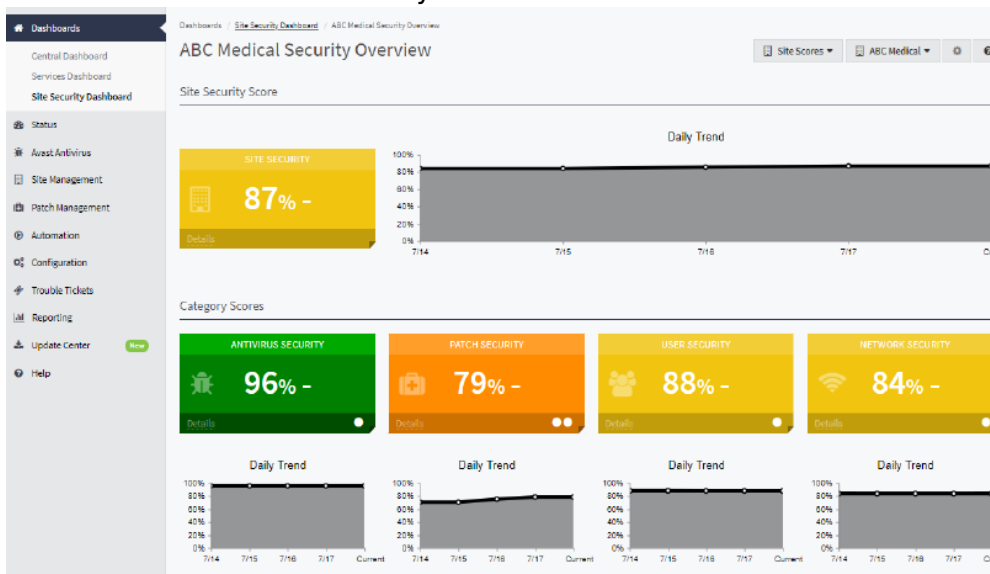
Dashboards
Central Dashboard
Services Dashboard
Site Security Dashboard
Status
Avast Antivirus
Site Management
Patch Management
Automation
Configuration
Trouble Tickets
Reporting
Update Center New
Help

Dashboards / Site Security Dashboard / ABC Medical Security Overview
ABC Medical Security Overview
Site Scores ▾ ABC Medical ▾

Site Security Score

SITE SECURITY
87% -
Details

Daily Trend
100%
80%
60%
40%
20%
0%
7/14 7/15 7/16 7/17 C

Category Scores

ANTIVIRUS SECURITY
96% -
Details

PATCH SECURITY
79% -
Details

USER SECURITY
88% -
Details

NETWORK SECURITY
84% -
Details

Daily Trend
100%
80%
60%
40%
20%
0%
7/14 7/15 7/16 7/17 Current

Daily Trend
100%
80%
60%
40%
20%
0%
7/14 7/15 7/16 7/17 Current

Daily Trend
100%
80%
60%
40%
20%
0%
7/14 7/15 7/16 7/17 Current

Daily Trend
100%
80%
60%
40%
20%
0%
7/14 7/15 7/16 7/17